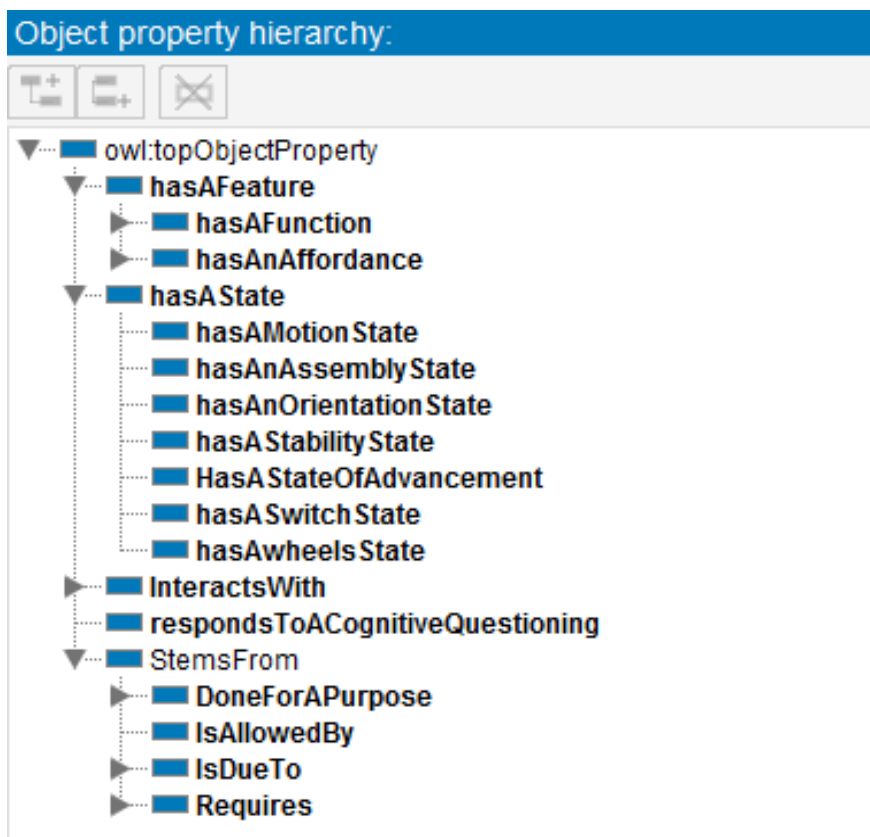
Object property hierarchy:

owl:topObjectProperty
hasAFeature
hasAFunction
hasAnAffordance
hasAState
hasAMotionState
hasAnAssemblyState
hasAnOrientationState
hasAStabilityState
HasAStateOfAdvancement
hasASwitchState
hasAwheelsState
InteractsWith
respondsToACognitiveQuestioning
StemsFrom
DoneForAPurpose
IsAllowedBy
IsDueTo
Requires